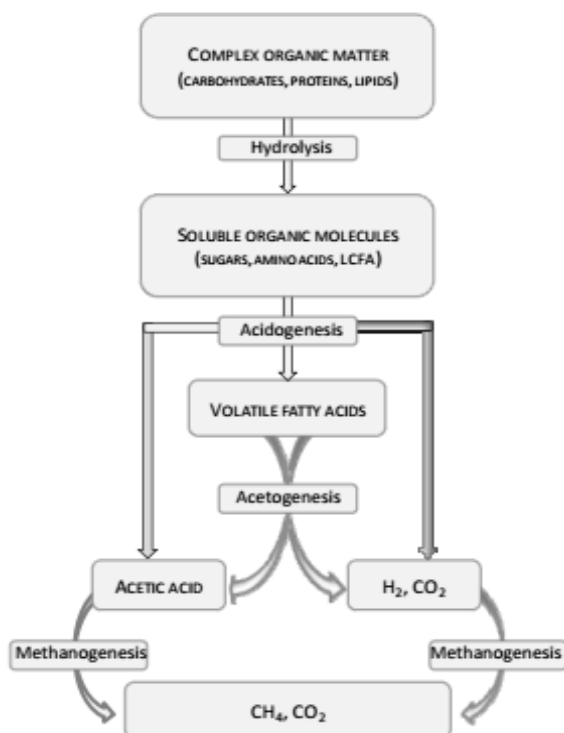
COMPLEX ORGANIC MATTER (CARBOHYDRATES, PROTEINS, LIPIDS)

Hydrolysis

SOLUBLE ORGANIC MOLECULES (SUGARS, AMINO ACIDS, LCFA)

Acidogenesis

VOLATILE FATTY ACIDS

Acetogenesis

ACETIC ACID

$H_2$, $CO_2$

Methanogenesis

Methanogenesis

$CH_4$, $CO_2$